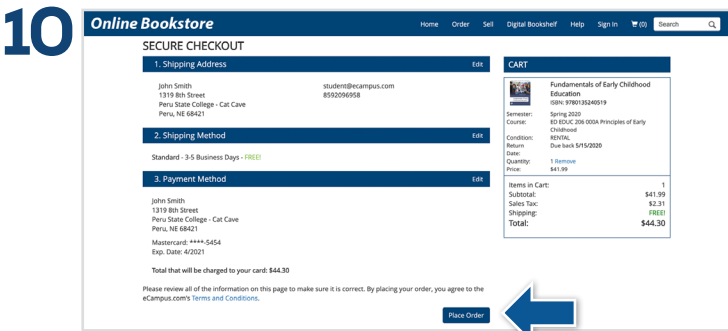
10

Online Bookstore

Home Order Sell Digital Bookshelf Help Sign In (0) Search

SECURE CHECKOUT

1. Shipping Address Edit

John Smith
1319 8th Street
Peru State College - Cat Cave
Peru, NE 68421

student@ecampus.com
8592096958

2. Shipping Method Edit

Standard - 3-5 Business Days - FREE!

3. Payment Method Edit

John Smith
1319 8th Street
Peru State College - Cat Cave
Peru, NE 68421

Mastercard: ****-5454
Exp. Date: 4/2021

Total that will be charged to your card: $44.30

Please review all of the information on this page to make sure it is correct. By placing your order, you agree to the eCampus.com's Terms and Conditions.

Place Order

CART

Fundamentals of Early Childhood Education
ISBN: 9780135240519

| | |
|---|---|
| Semester: | Spring 2020 |
| Course: | ED EDUC 206 000A Principles of Early Childhood |
| Condition: | RENTAL |
| Return Date: | Due back 5/15/2020 |
| Quantity: | 1 Remove |
| Price: | $41.99 |

| | |
|---|---|
| Items in Cart: | 1 |
| Subtotal: | $41.99 |
| Sales Tax: | $2.31 |
| Shipping: | FREE! |
| Total: | $44.30 |